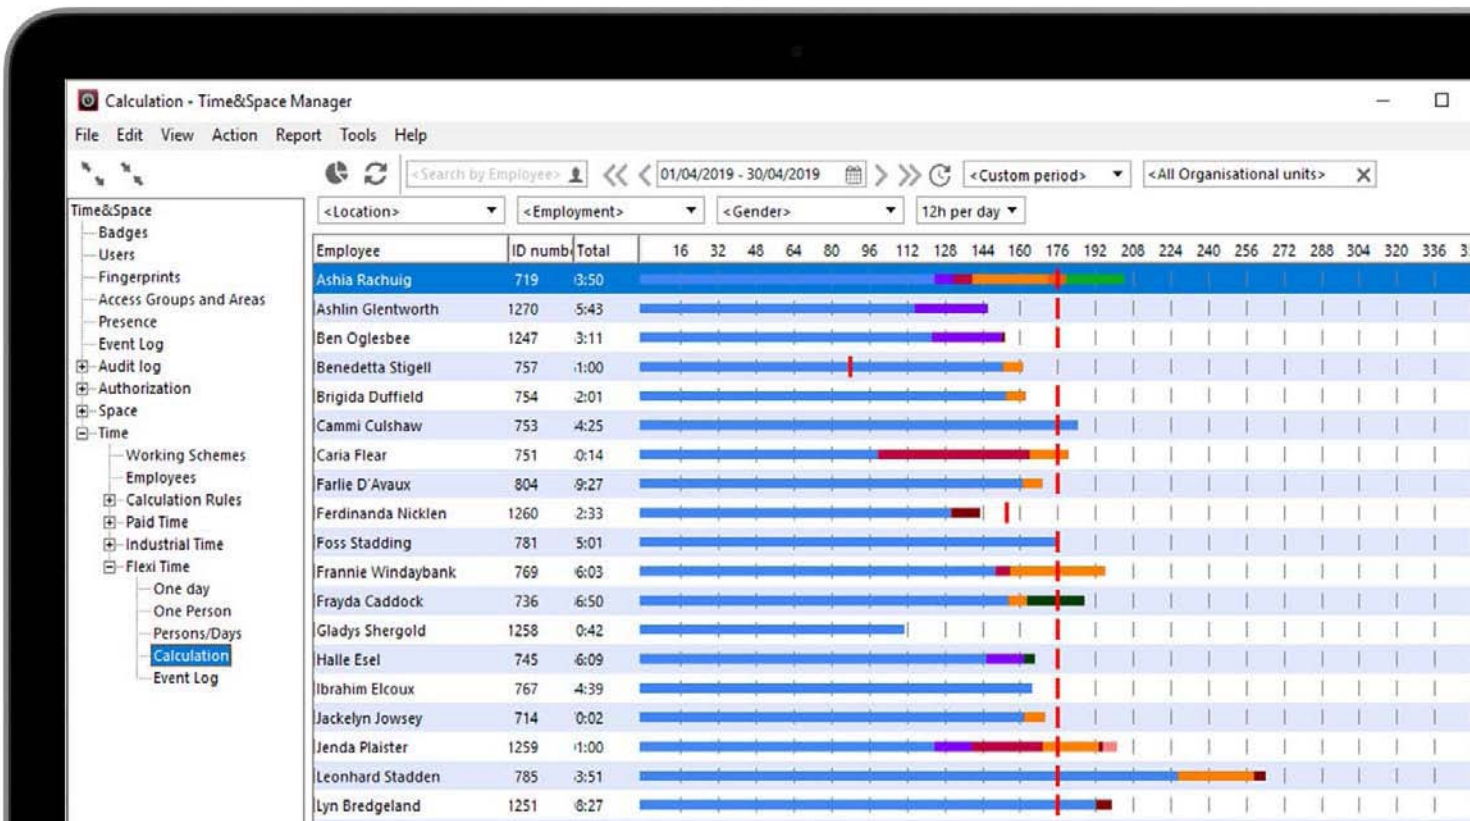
Calculation - Time&Space Manager

File Edit View Action Report Tools Help

<Search by Employee> 01/04/2019 - 30/04/2019 <Custom period> <All Organisational units>

<Location> <Employment> <Gender> 12h per day

Time&Space
Badges
Users
Fingerprints
Access Groups and Areas
Presence
Event Log
Audit log
Authorization
Space
Time
Working Schemes
Employees
Calculation Rules
Paid Time
Industrial Time
Flexi Time
One day
One Person
Persons/Days
Calculation
Event Log

| Employee | ID numb | Total | 16 | 32 | 48 | 64 | 80 | 96 | 112 | 128 | 144 | 160 | 176 | 192 | 208 | 224 | 240 | 256 | 272 | 288 | 304 | 320 | 336 | 3 |
|---|---|---|---|---|---|---|---|---|---|---|---|---|---|---|---|---|---|---|---|---|---|---|---|---|
| Ashia Rachuig | 719 | 3:50 | | | | | | | | | | | | | | | | | | | | | | |
| Ashlin Glentworth | 1270 | 5:43 | | | | | | | | | | | | | | | | | | | | | | |
| Ben Oglesbee | 1247 | 3:11 | | | | | | | | | | | | | | | | | | | | | | |
| Benedetta Stigell | 757 | 1:00 | | | | | | | | | | | | | | | | | | | | | | |
| Brigida Duffield | 754 | 2:01 | | | | | | | | | | | | | | | | | | | | | | |
| Cammi Culshaw | 753 | 4:25 | | | | | | | | | | | | | | | | | | | | | | |
| Caria Flear | 751 | 0:14 | | | | | | | | | | | | | | | | | | | | | | |
| Farlie D'Avaux | 804 | 9:27 | | | | | | | | | | | | | | | | | | | | | | |
| Ferdinanda Nicklen | 1260 | 2:33 | | | | | | | | | | | | | | | | | | | | | | |
| Foss Stadding | 781 | 5:01 | | | | | | | | | | | | | | | | | | | | | | |
| Frannie Windaybank | 769 | 6:03 | | | | | | | | | | | | | | | | | | | | | | |
| Frayda Caddock | 736 | 6:50 | | | | | | | | | | | | | | | | | | | | | | |
| Gladys Shergold | 1258 | 0:42 | | | | | | | | | | | | | | | | | | | | | | |
| Halle Esel | 745 | 6:09 | | | | | | | | | | | | | | | | | | | | | | |
| Ibrahim Elcoux | 767 | 4:39 | | | | | | | | | | | | | | | | | | | | | | |
| Jackelyn Jowsey | 714 | 0:02 | | | | | | | | | | | | | | | | | | | | | | |
| Jenda Plaister | 1259 | 1:00 | | | | | | | | | | | | | | | | | | | | | | |
| Leonhard Stadden | 785 | 3:51 | | | | | | | | | | | | | | | | | | | | | | |
| Lyn Bredgeland | 1251 | 8:27 | | | | | | | | | | | | | | | | | | | | | | |